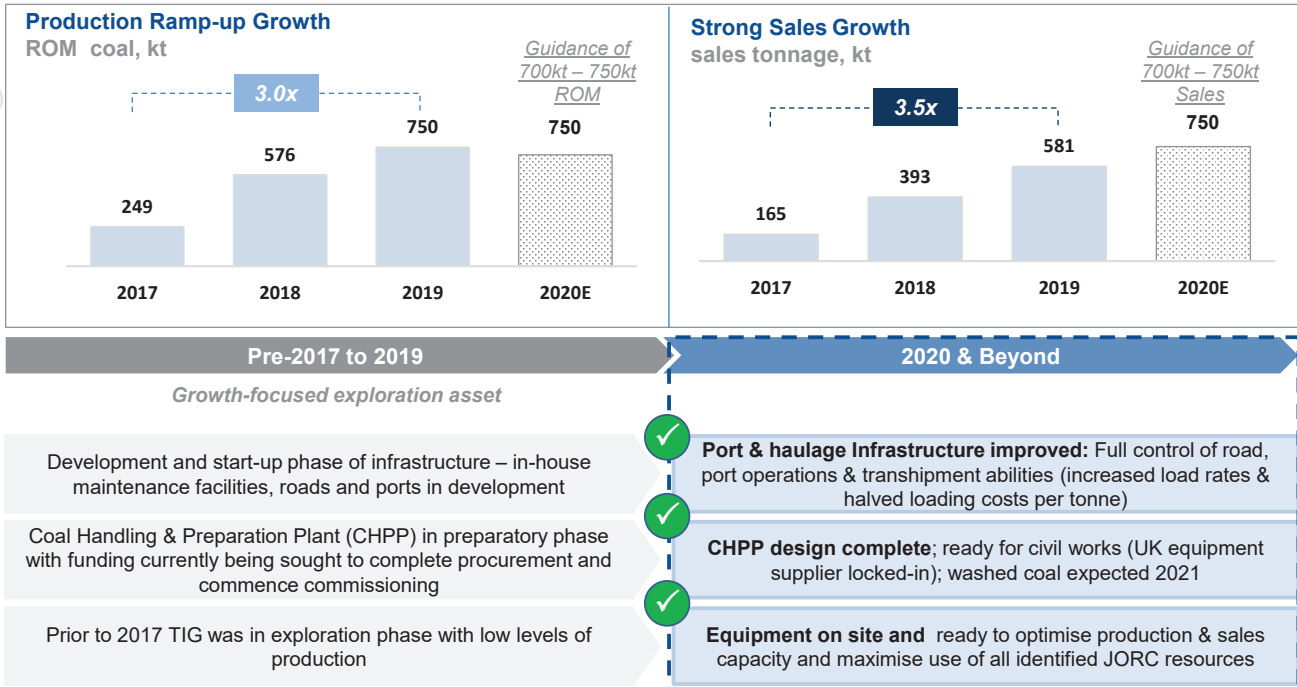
Production Ramp-up Growth
ROM coal, kt

3.0x

Guidance of 700kt – 750kt ROM

| 2017 | 2018 | 2019 | 2020E |
|---|---|---|---|
| 249 | 576 | 750 | 750 |

Strong Sales Growth
sales tonnage, kt

3.5x

Guidance of 700kt – 750kt Sales

| 2017 | 2018 | 2019 | 2020E |
|---|---|---|---|
| 165 | 393 | 581 | 750 |

Pre-2017 to 2019

Growth-focused exploration asset

Development and start-up phase of infrastructure – in-house maintenance facilities, roads and ports in development

Coal Handling & Preparation Plant (CHPP) in preparatory phase with funding currently being sought to complete procurement and commence commissioning

Prior to 2017 TIG was in exploration phase with low levels of production

2020 & Beyond

Port & haulage Infrastructure improved: Full control of road, port operations & transhipment abilities (increased load rates & halved loading costs per tonne)

CHPP design complete; ready for civil works (UK equipment supplier locked-in); washed coal expected 2021

Equipment on site and ready to optimise production & sales capacity and maximise use of all identified JORC resources